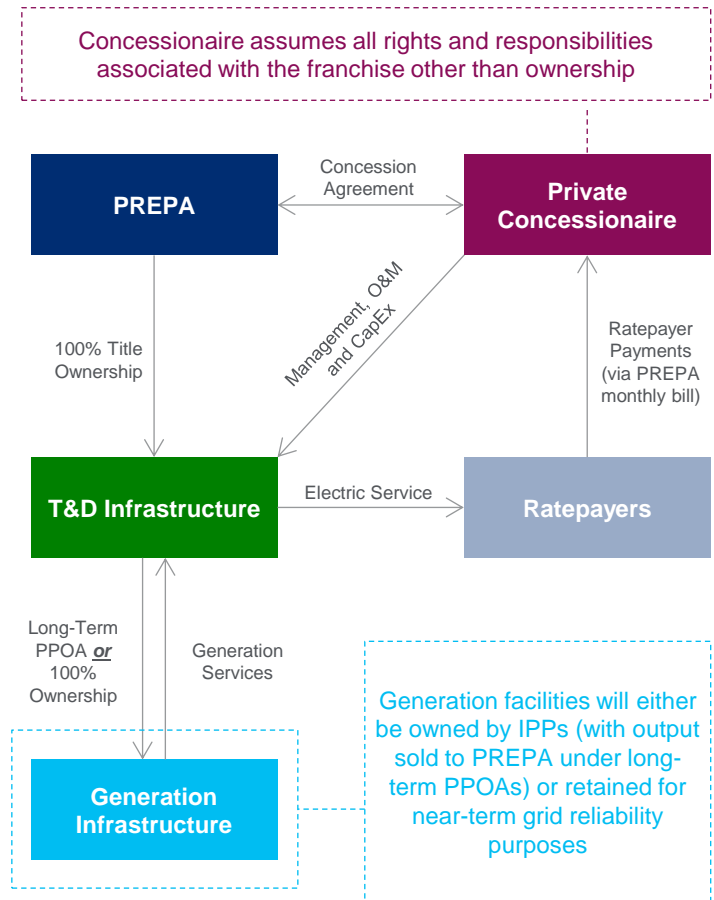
Concessionaire assumes all rights and responsibilities associated with the franchise other than ownership

PREPA

Concession Agreement

Private Concessionaire

100% Title Ownership

Management, O&M and CapEx

Ratepayer Payments (via PREPA monthly bill)

T&D Infrastructure

Electric Service

Ratepayers

Long-Term PPOA *or* 100% Ownership

Generation Services

Generation facilities will either be owned by IPPs (with output sold to PREPA under long-term PPOAs) or retained for near-term grid reliability purposes

Generation Infrastructure